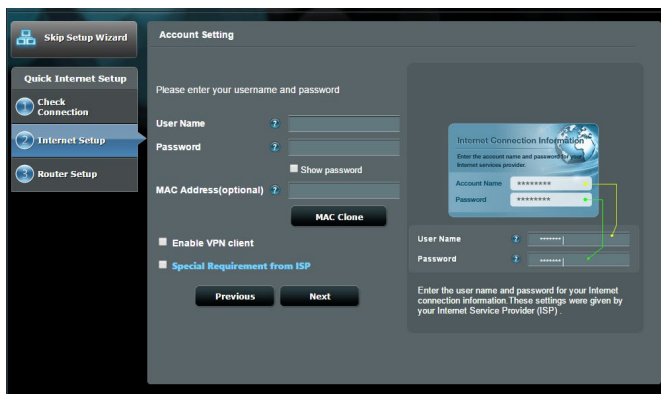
Skip Setup Wizard

Quick Internet Setup

1 Check Connection

2 Internet Setup

3 Router Setup

Account Setting

Please enter your username and password

User Name ?

Password ?

Show password

MAC Address(optional) ?

MAC Clone

Enable VPN client

Special Requirement from ISP

Previous

Next

Internet Connection Information

Enter the account name and password for your Internet services provider.

Account Name ********

Password ********

User Name ? •••••••

Password ? •••••••

Enter the user name and password for your Internet connection information.These settings were given by your Internet Service Provider (ISP) .